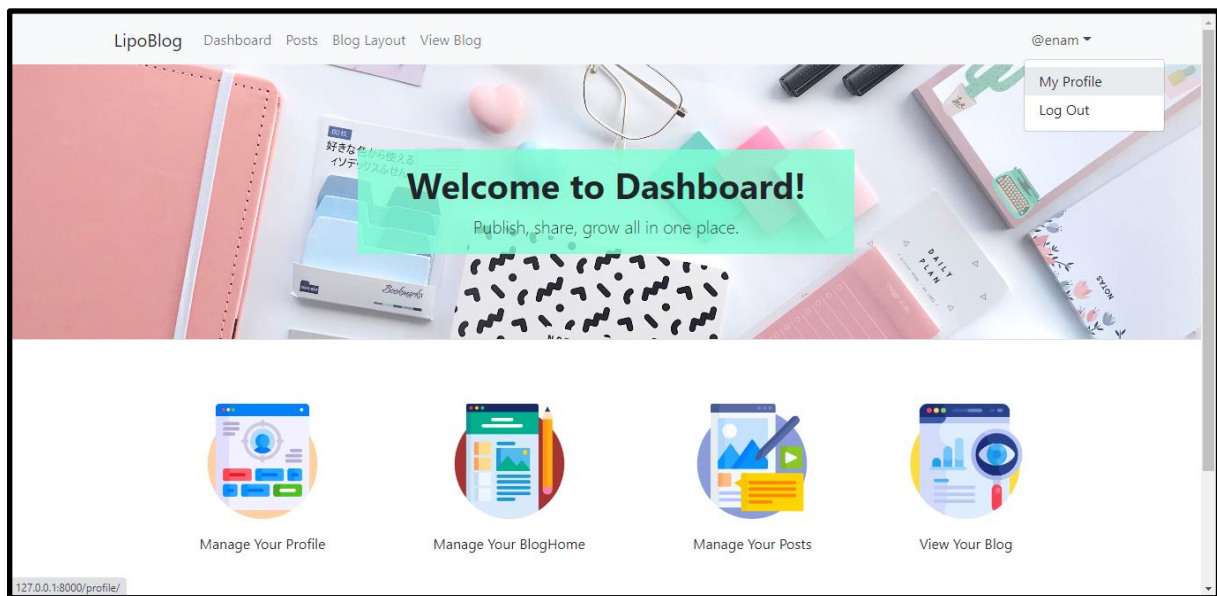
LipoBlog Dashboard Posts Blog Layout View Blog

@enam

My Profile
Log Out

好きな長さから使える
インデックスふせん

Welcome to Dashboard!

Publish, share, grow all in one place.

Bookmarks

DAILY PLAN

Manage Your Profile

Manage Your BlogHome

Manage Your Posts

View Your Blog

127.0.0.1:8000/profile/